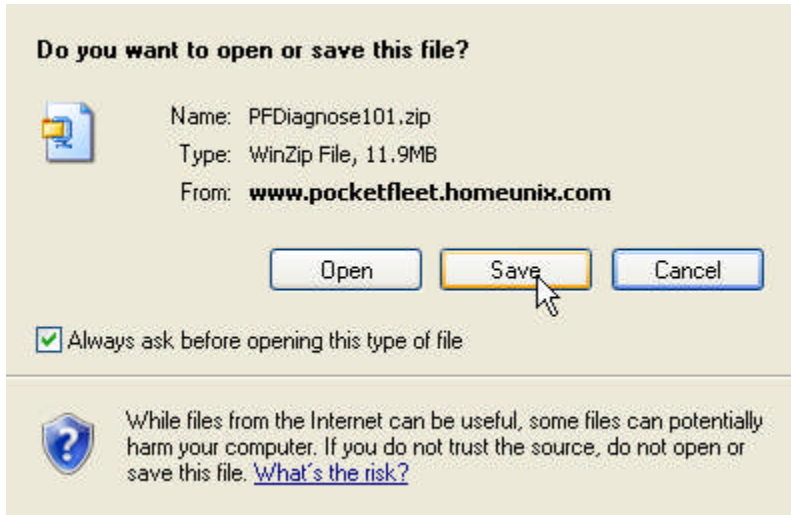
Do you want to open or save this file?

Name: PFDiagnose101.zip
Type: WinZip File, 11.9MB
From: www.pocketfleet.homeunix.com

Open
Save
Cancel

Always ask before opening this type of file

While files from the Internet can be useful, some files can potentially harm your computer. If you do not trust the source, do not open or save this file. What's the risk?